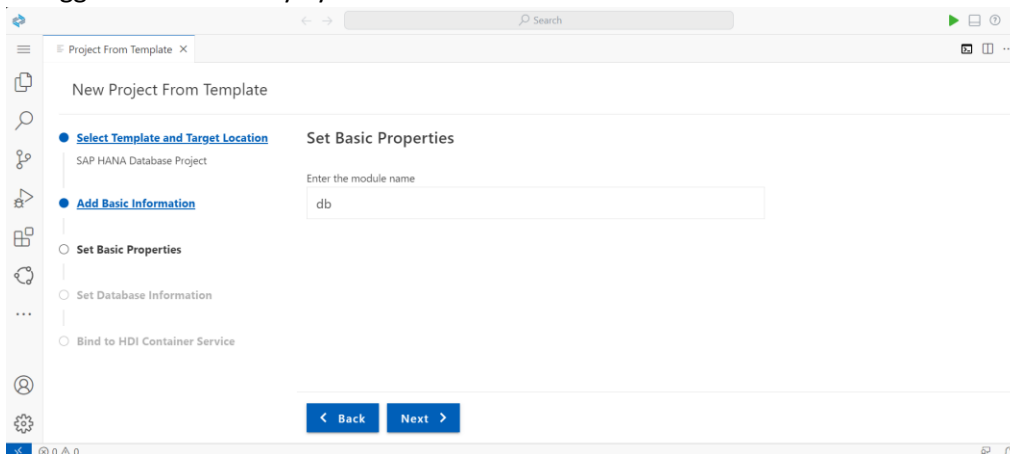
Search

Project From Template ×

New Project From Template

Select Template and Target Location

SAP HANA Database Project

Add Basic Information

Set Basic Properties

Set Database Information

Bind to HDI Container Service

Set Basic Properties

Enter the module name

db

< Back

Next >

⊗ 0 ⚠ 0